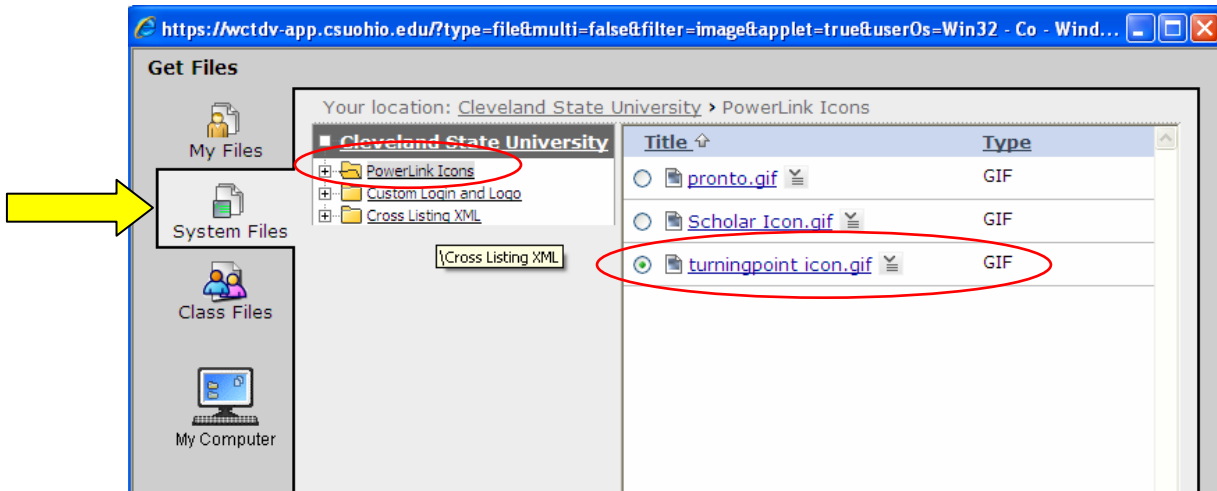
https://wctdv-app.csuohio.edu/?type=file&multi=false&filter=image&applet=true&userOs=Win32 - Co - Wind...

Get Files

My Files

System Files

Class Files

My Computer

Your location: Cleveland State University › PowerLink Icons

Cleveland State University

PowerLink Icons

Custom Login and Logo

Cross Listing XML

\Cross Listing XML

| Title | Type |
|---|---|
| pronto.gif | GIF |
| Scholar Icon.gif | GIF |
| turningpoint icon.gif | GIF |